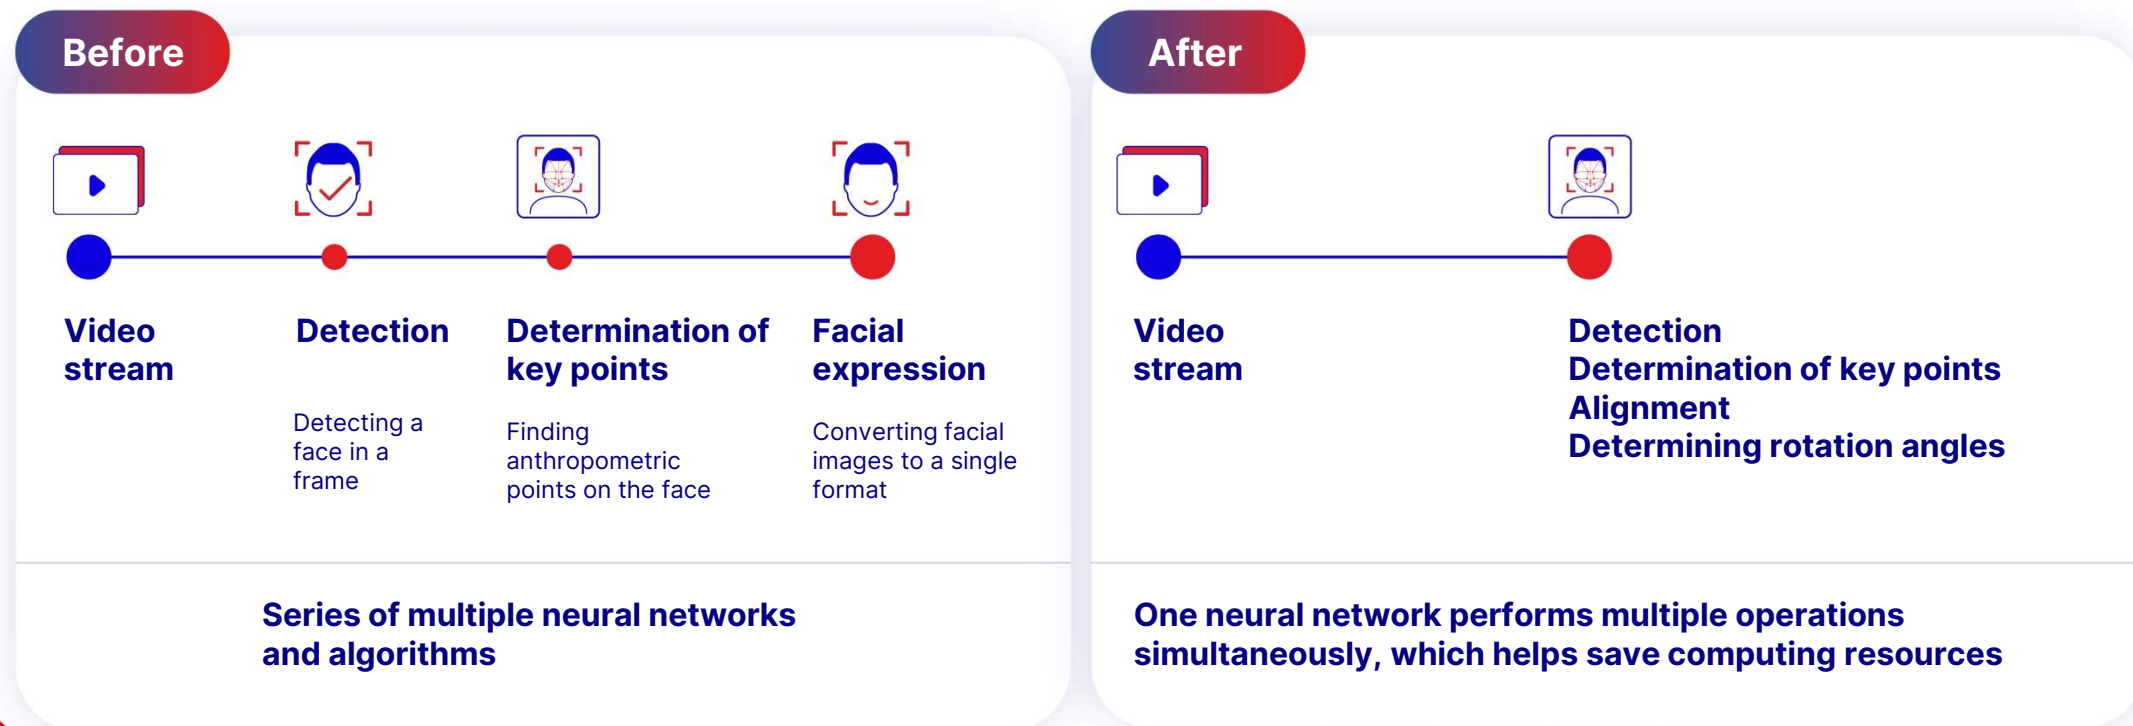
Before

Video stream

Detection

Detecting a face in a frame

Determination of key points

Finding anthropometric points on the face

Facial expression

Converting facial images to a single format

Series of multiple neural networks and algorithms

After

Video stream

Detection
Determination of key points
Alignment
Determining rotation angles

One neural network performs multiple operations simultaneously, which helps save computing resources